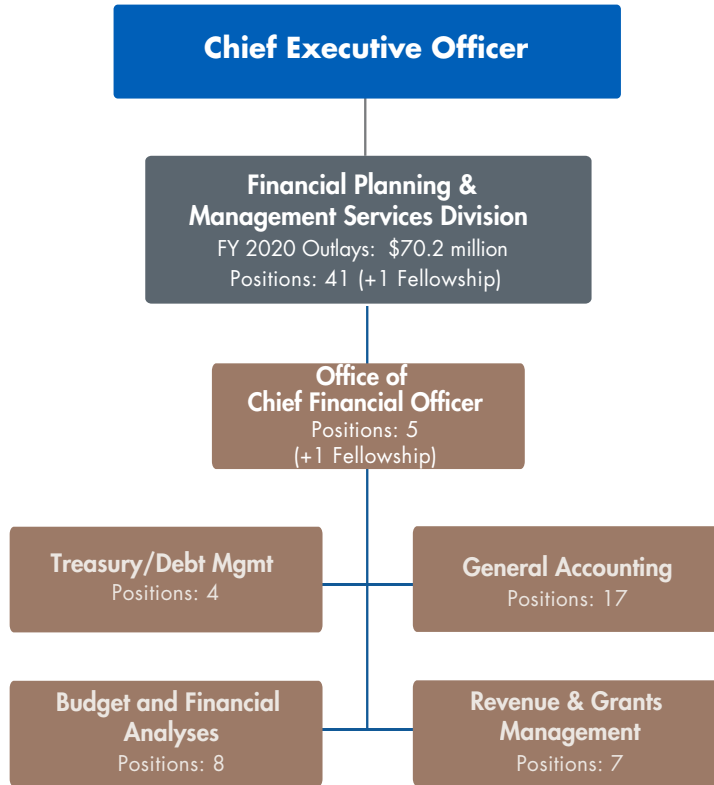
Chief Executive Officer

Financial Planning & Management Services Division
FY 2020 Outlays: $70.2 million
Positions: 41 (+1 Fellowship)

Office of Chief Financial Officer
Positions: 5
(+1 Fellowship)

Treasury/Debt Mgmt
Positions: 4

General Accounting
Positions: 17

Budget and Financial Analyses
Positions: 8

Revenue & Grants Management
Positions: 7